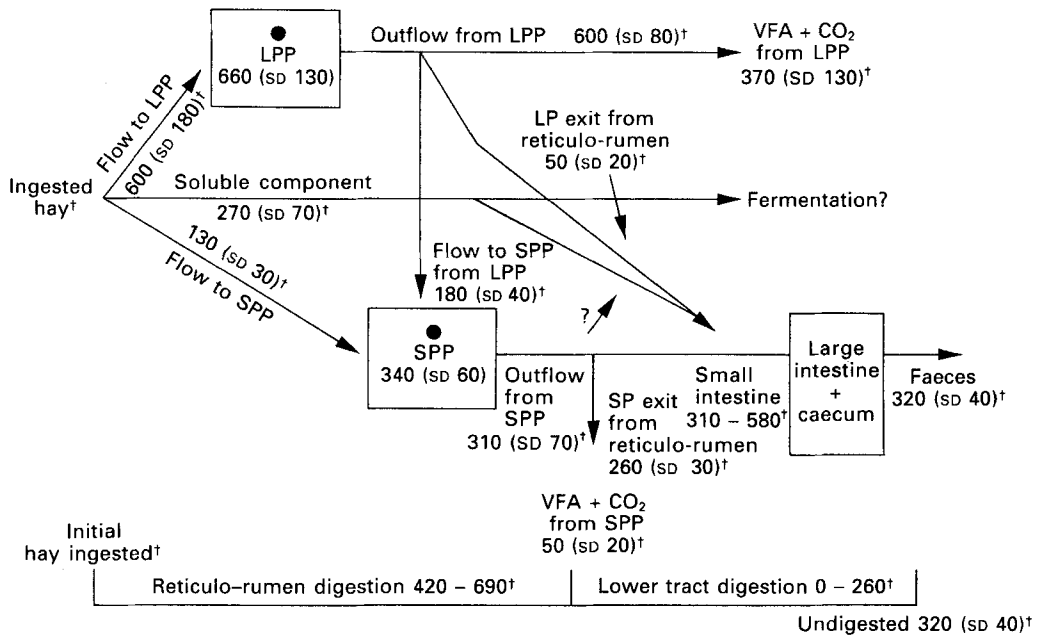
LPP
660 (SD 130)

Outflow from LPP 600 (SD 80)†

VFA + $CO_2$ from LPP 370 (SD 130)†

Flow to LPP 600 (SD 180)†

LP exit from reticulo-rumen 50 (SD 20)†

Ingested hay†

Soluble component 270 (SD 70)†

Fermentation?

130 (SD 30)† Flow to SPP

Flow to SPP from LPP 180 (SD 40)†

?

SPP
340 (SD 60)

Outflow from SPP 310 (SD 70)†

SP exit from reticulo-rumen 260 (SD 30)†

Small intestine 310 – 580†

Large intestine + caecum

Faeces 320 (SD 40)†

VFA + $CO_2$ from SPP 50 (SD 20)†

Initial hay ingested†

Reticulo-rumen digestion 420 – 690†

Lower tract digestion 0 – 260†

Undigested 320 (SD 40)†